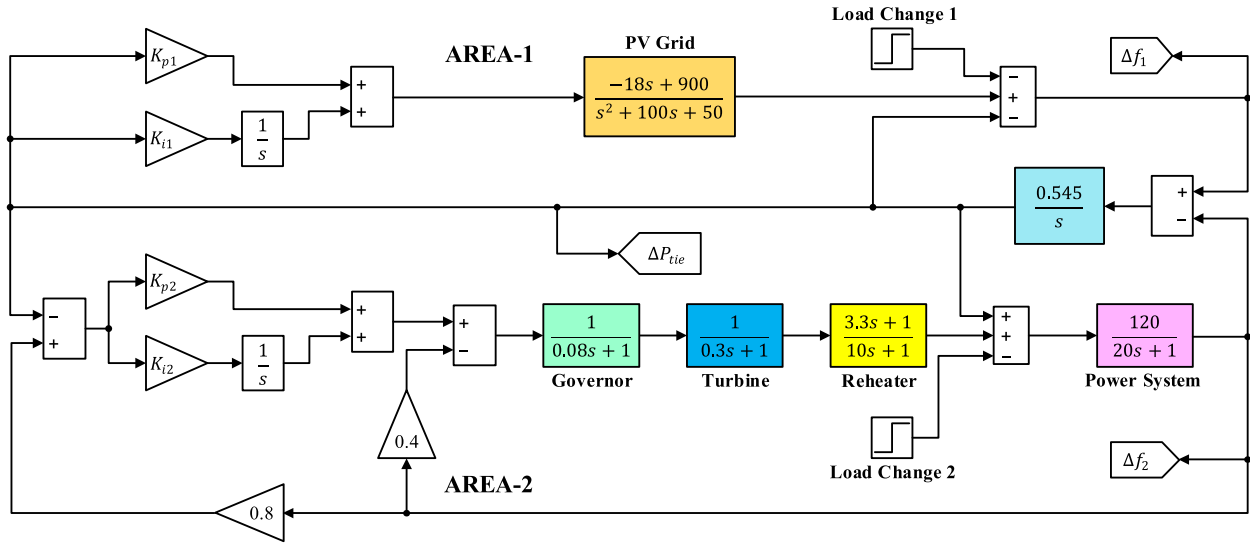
Load Change 1

$K_{p1}$

AREA-1

PV Grid

$\frac{-18s+900}{s^2+100s+50}$

$\Delta f_1$

+
+

−
+
−

$K_{i1}$

$\frac{1}{s}$

+
−

$\frac{0.545}{s}$

$\Delta P_{tie}$

$K_{p2}$

−
+

+
+

+
−

+
+
−

$K_{i2}$

$\frac{1}{s}$

$\frac{1}{0.08s+1}$

Governor

$\frac{1}{0.3s+1}$

Turbine

$\frac{3.3s+1}{10s+1}$

Reheater

$\frac{120}{20s+1}$

Power System

0.4

Load Change 2

$\Delta f_2$

AREA-2

0.8